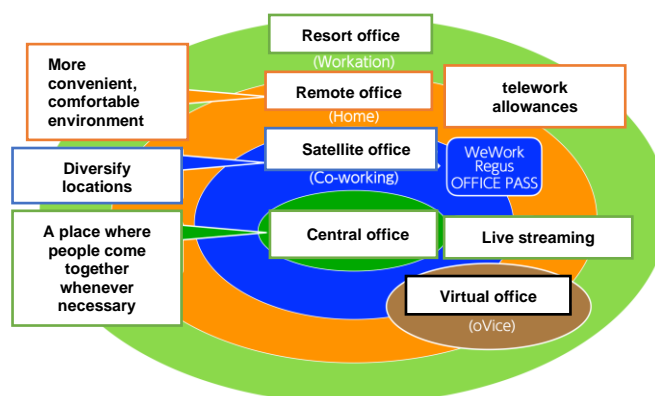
Resort office
(Workation)
More convenient, comfortable environment
Remote office
(Home)
telework allowances
Diversify locations
Satellite office
(Co-working)
WeWork
Regus
OFFICE PASS
A place where people come together whenever necessary
Central office
Live streaming
Virtual office
(oVice)